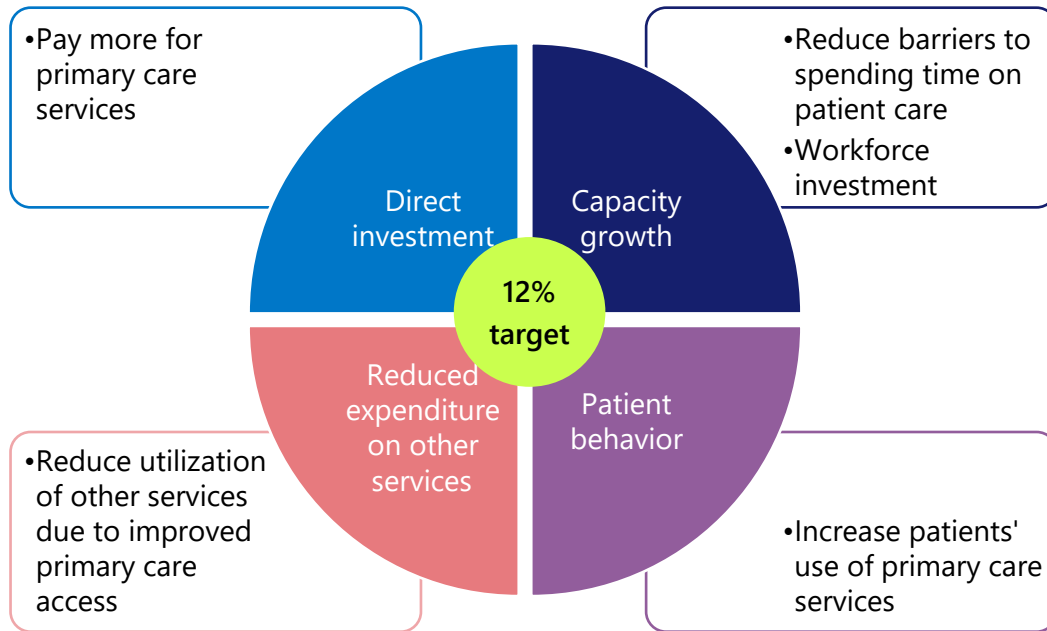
•Pay more for primary care services

•Reduce barriers to spending time on patient care
•Workforce investment

Direct investment

Capacity growth

12% target

Reduced expenditure on other services

Patient behavior

•Reduce utilization of other services due to improved primary care access

•Increase patients' use of primary care services